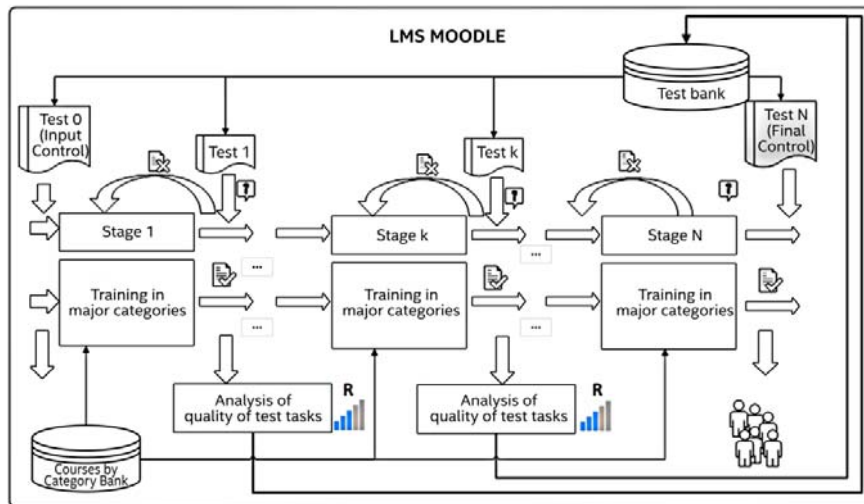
LMS MOODLE

Test bank

Test 0 (Input Control)

Test 1

Test k

Test N (Final Control)

Stage 1

Stage k

Stage N

...

...

...

...

Training in major categories

Training in major categories

Training in major categories

Analysis of quality of test tasks

R

Analysis of quality of test tasks

R

Courses by Category Bank